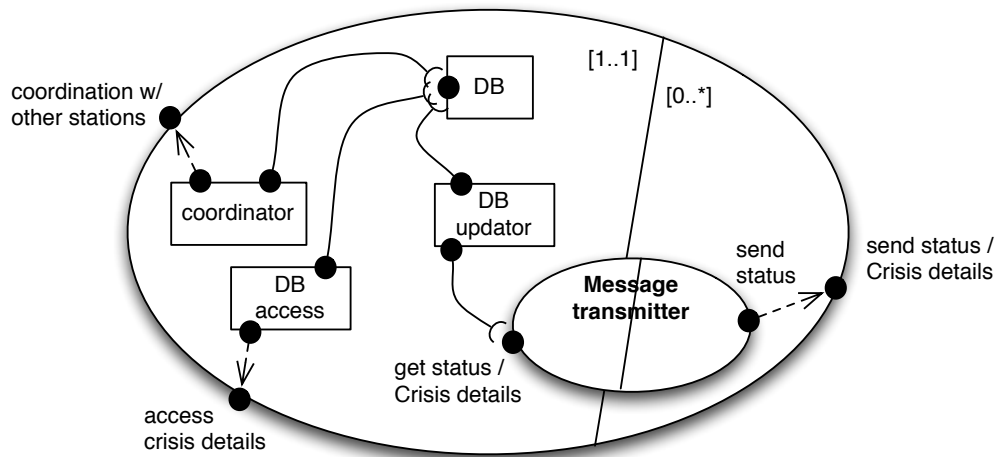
[1..1]

[0..*]

coordination w/ other stations

DB

coordinator

DB updator

DB access

Message transmitter

send status

send status / Crisis details

get status / Crisis details

access crisis details